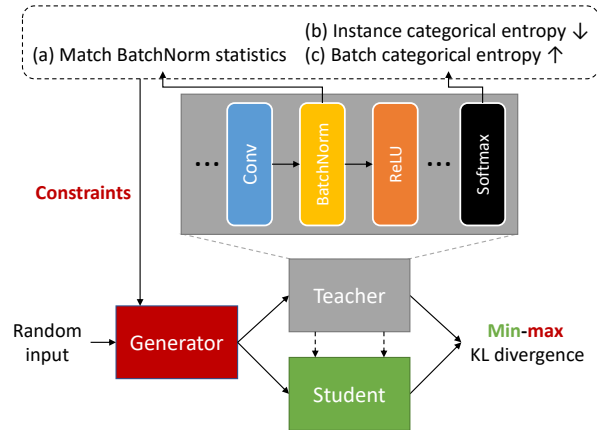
(a) Match BatchNorm statistics

(b) Instance categorical entropy ↓
(c) Batch categorical entropy ↑

...
Conv
BatchNorm
ReLU
...
Softmax

Constraints

Teacher

Random input

Generator

Student

Min-max KL divergence